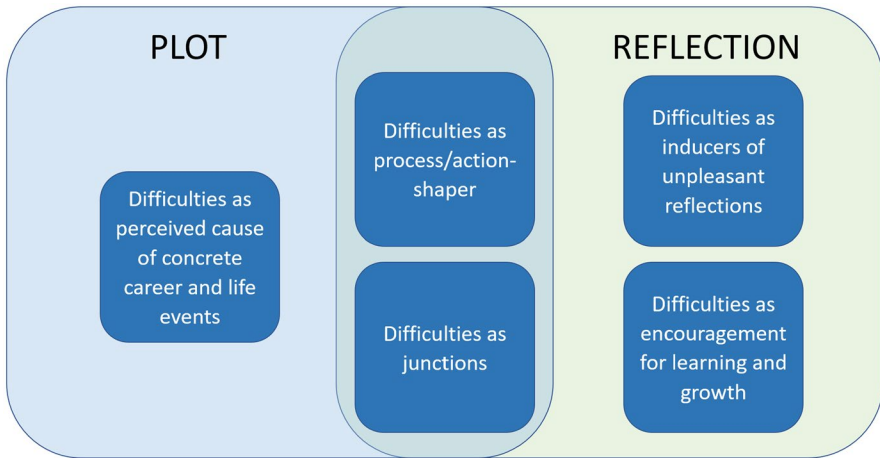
PLOT

REFLECTION

Difficulties as perceived cause of concrete career and life events

Difficulties as process/action-shaper

Difficulties as junctions

Difficulties as inducers of unpleasant reflections

Difficulties as encouragement for learning and growth